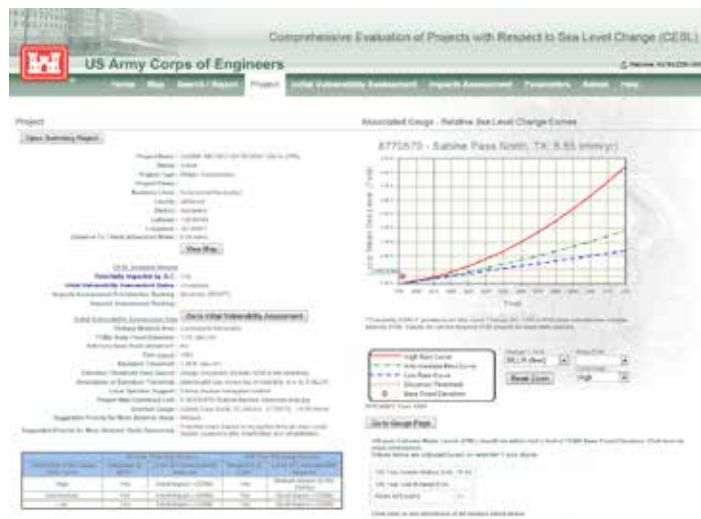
Comprehensive Evaluation of Projects with Respect to Sea Level Change (CESL)

US Army Corps of Engineers

Home | Map | Search / Report | Project | Initial Vulnerability Assessment | Impacts Assessment | Parameters | Admin | Help

Project

Open Summary Report

View Map

Go to Initial Vulnerability Assessment

Associated Gauge - Relative Sea Level Change Curves

8770570 - Sabine Pass North, TX: 5.85 (mm/yr)

Year

High Rate Curve
Intermediate Rate Curve
Low Rate Curve
Structure Threshold
Base Flood Elevation

Reset Zoom

Go to Gauge Page

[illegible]